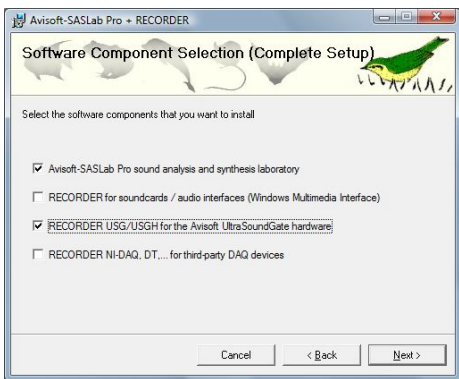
Avisoft-SASLab Pro + RECORDER

Software Component Selection (Complete Setup)

Select the software components that you want to install

☑ Avisoft-SASLab Pro sound analysis and synthesis laboratory

☐ RECORDER for soundcards / audio interfaces (Windows Multimedia Interface)

☑ RECORDER USG/USGH for the Avisoft UltraSoundGate hardware

☐ RECORDER NI-DAQ, DT,... for third-party DAQ devices

Cancel | < Back | Next >